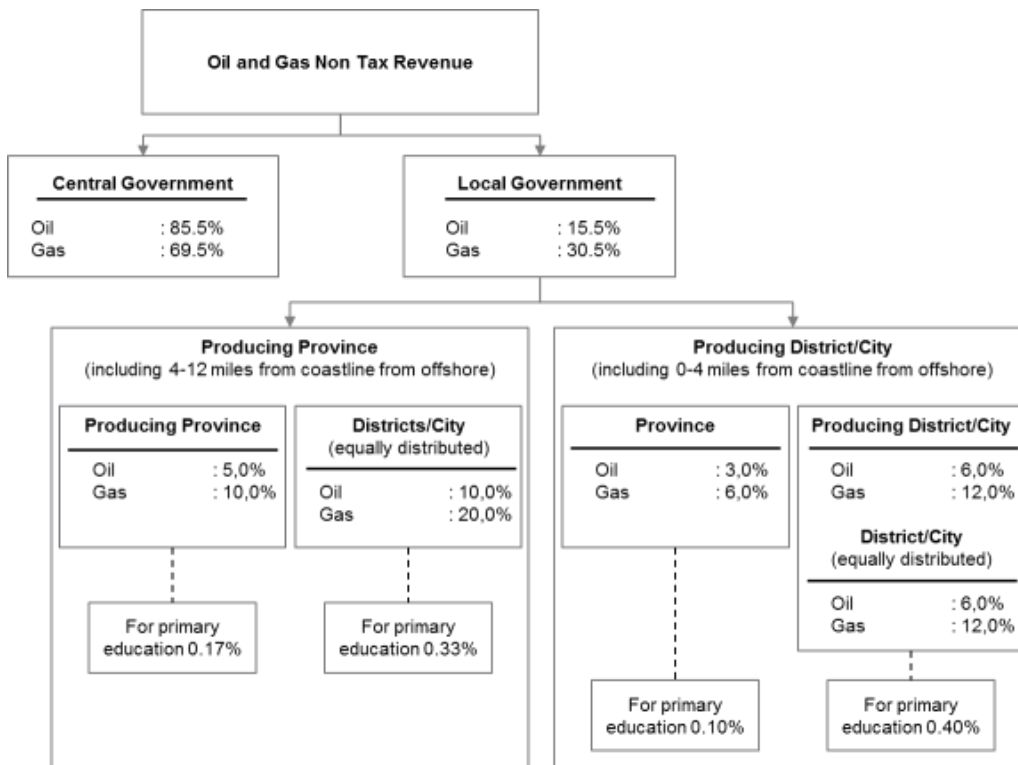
Oil and Gas Non Tax Revenue

Central Government
Oil : 85.5%
Gas : 69.5%

Local Government
Oil : 15.5%
Gas : 30.5%

Producing Province
(including 4-12 miles from coastline from offshore)

Producing Province
Oil : 5,0%
Gas : 10,0%

Districts/City
(equally distributed)
Oil : 10,0%
Gas : 20,0%

For primary education 0.17%

For primary education 0.33%

Producing District/City
(including 0-4 miles from coastline from offshore)

Province
Oil : 3,0%
Gas : 6,0%

Producing District/City
Oil : 6,0%
Gas : 12,0%

District/City
(equally distributed)
Oil : 6,0%
Gas : 12,0%

For primary education 0.10%

For primary education 0.40%